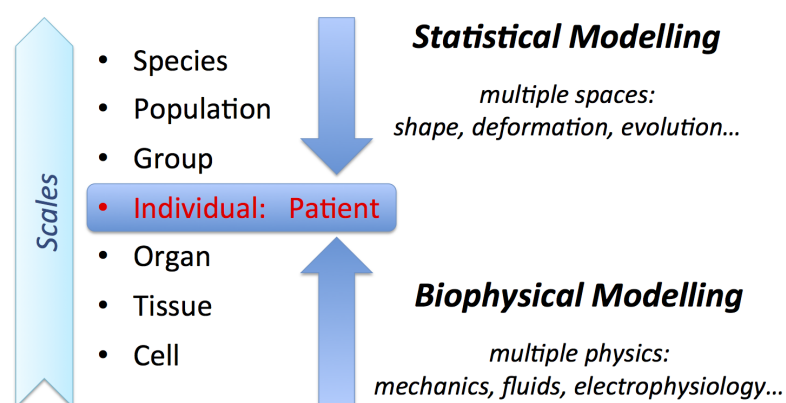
Scales

- Species
- Population
- Group
- Individual: Patient
- Organ
- Tissue
- Cell

Statistical Modelling

multiple spaces: shape, deformation, evolution…

Biophysical Modelling

multiple physics: mechanics, fluids, electrophysiology…